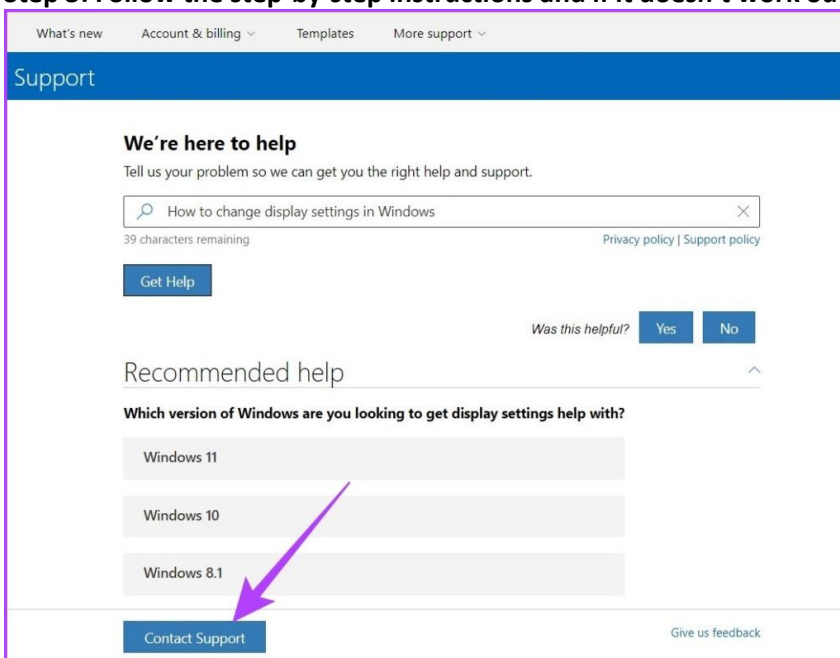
Step 6: Follow the step-by-step instructions and if it doesn't work ou

What's new Account & billing Templates More support

Support

We're here to help

Tell us your problem so we can get you the right help and support.

How to change display settings in Windows

39 characters remaining

Privacy policy | Support policy

Get Help

Was this helpful? Yes No

Recommended help

Which version of Windows are you looking to get display settings help with?

Windows 11

Windows 10

Windows 8.1

Contact Support

Give us feedback